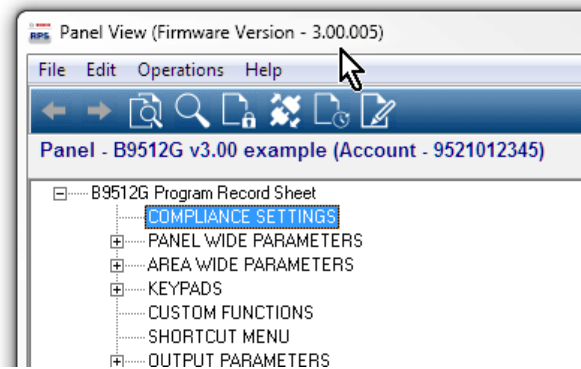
RPS Panel View (Firmware Version - 3.00.005)

File Edit Operations Help

Panel - B9512G v3.00 example (Account - 9521012345)

B9512G Program Record Sheet
COMPLIANCE SETTINGS
PANEL WIDE PARAMETERS
AREA WIDE PARAMETERS
KEYPADS
CUSTOM FUNCTIONS
SHORTCUT MENU
OUTPUT PARAMETERS